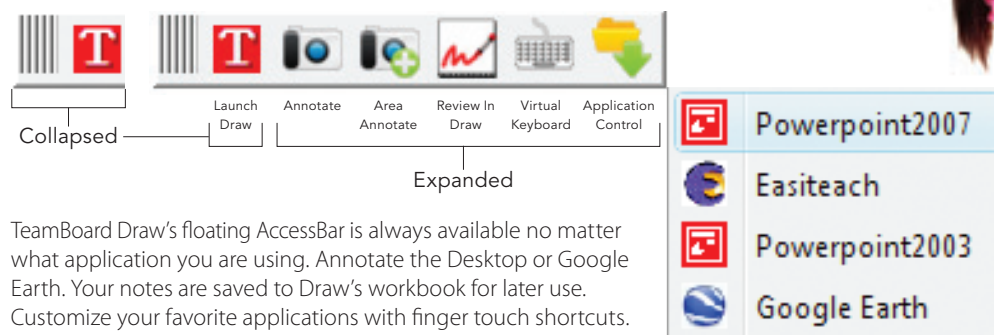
Collapsed

Launch Draw

Annotate

Area Annotate

Review In Draw

Virtual Keyboard

Application Control

Expanded

TeamBoard Draw's floating AccessBar is always available no matter what application you are using. Annotate the Desktop or Google Earth. Your notes are saved to Draw's workbook for later use. Customize your favorite applications with finger touch shortcuts.

Powerpoint2007

Easiteach

Powerpoint2003

Google Earth